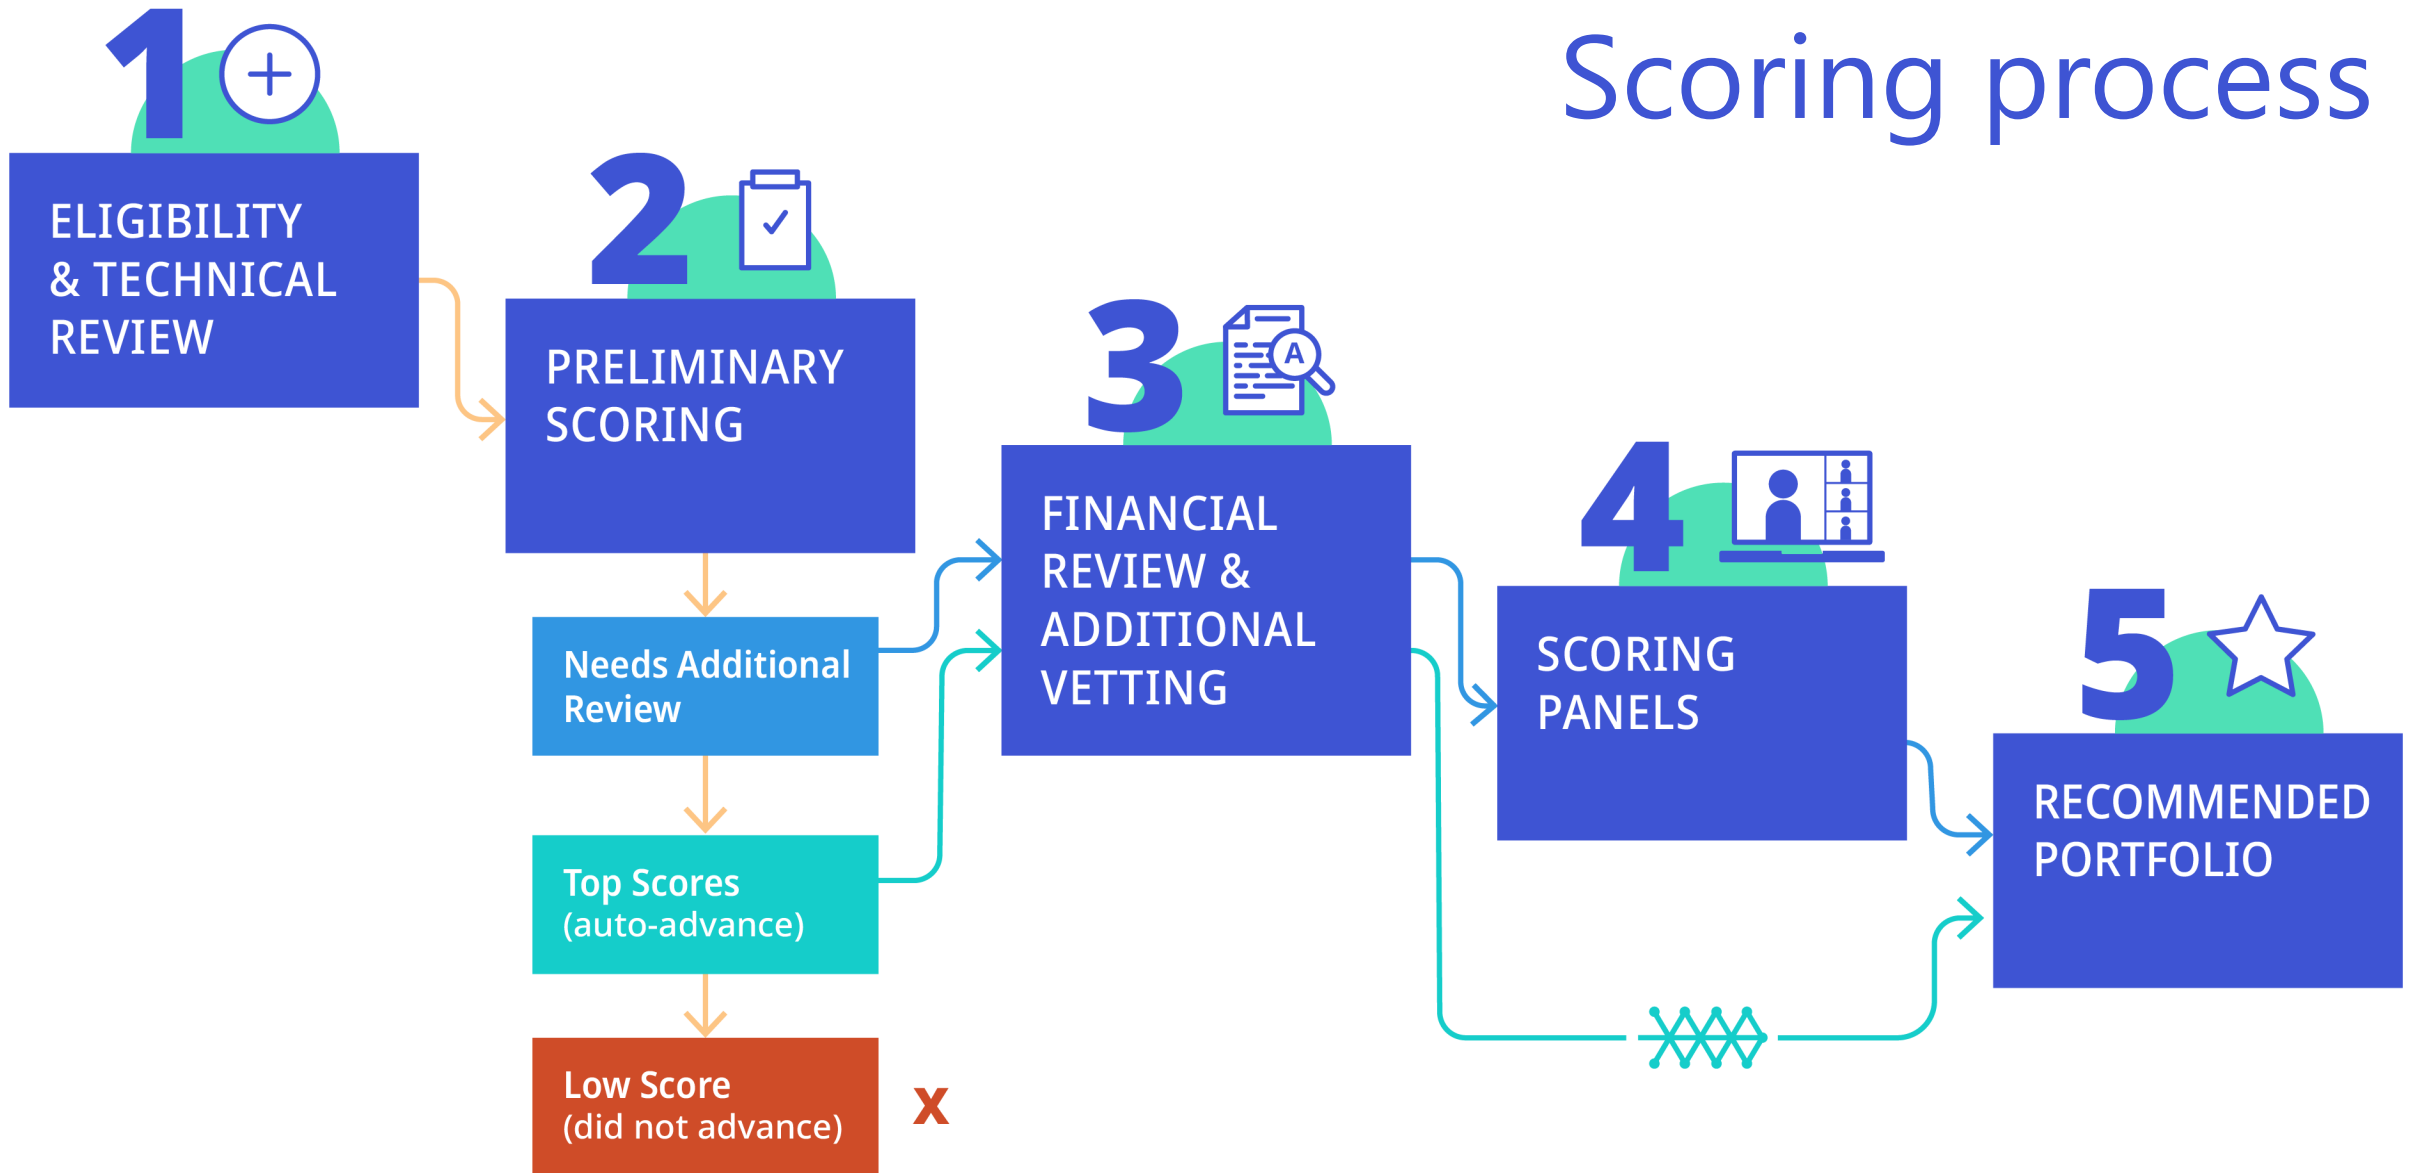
Scoring process

1

ELIGIBILITY & TECHNICAL REVIEW

2

PRELIMINARY SCORING

Needs Additional Review

Top Scores (auto-advance)

Low Score (did not advance)

X

3

A

FINANCIAL REVIEW & ADDITIONAL VETTING

4

SCORING PANELS

5

RECOMMENDED PORTFOLIO